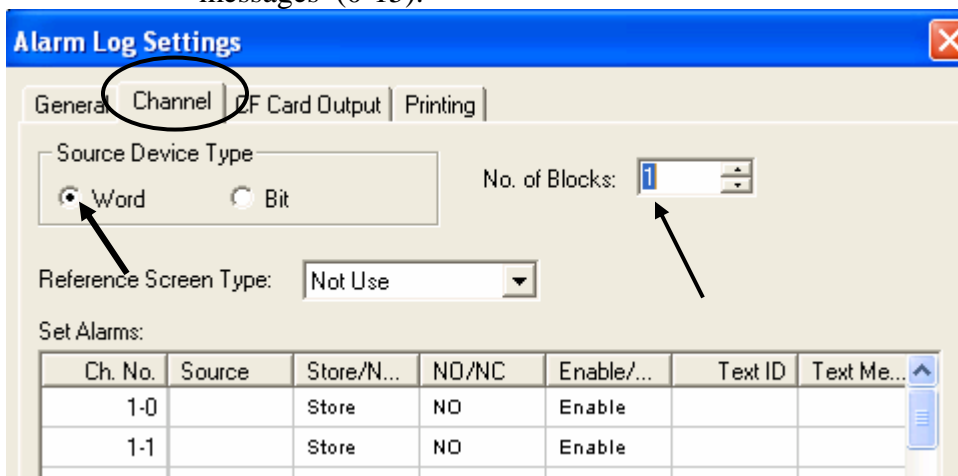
messages (0-15).

Alarm Log Settings

General Channel CF Card Output Printing

Source Device Type
Word Bit

No. of Blocks: 1

Reference Screen Type: Not Use

Set Alarms:

| Ch. No. | Source | Store/N... | NO/NC | Enable/... | Text ID | Text Me... |
|---|---|---|---|---|---|---|
| 1-0 | | Store | NO | Enable | | |
| 1-1 | | Store | NO | Enable | | |